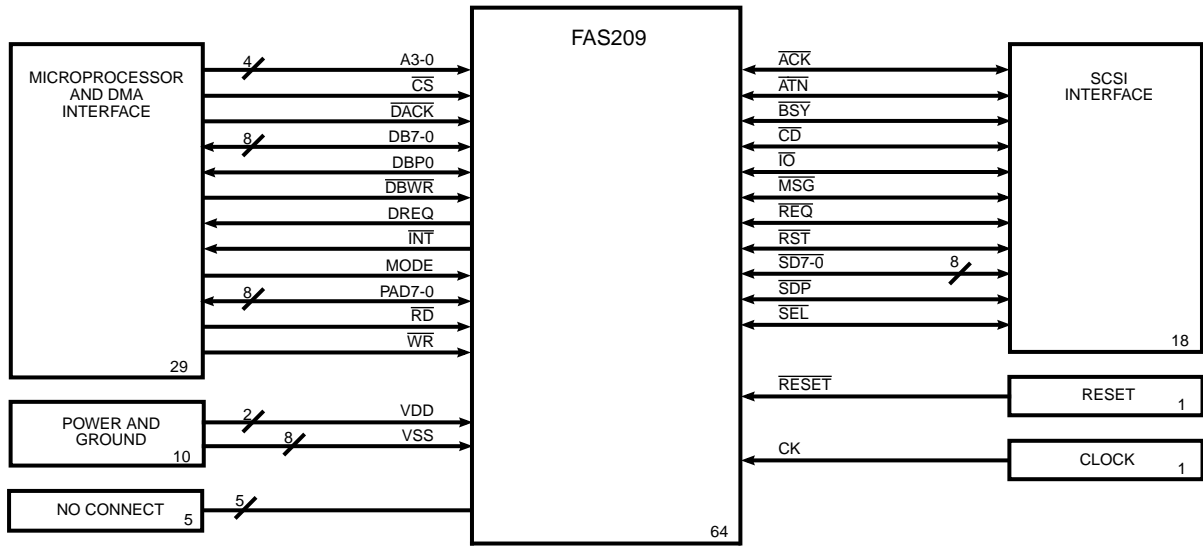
FAS209

MICROPROCESSOR AND DMA INTERFACE

29

4
A3-0
$\overline{CS}$
$\overline{DACK}$
8
DB7-0
DBP0
$\overline{DBWR}$
DREQ
$\overline{INT}$
MODE
8
PAD7-0
$\overline{RD}$
$\overline{WR}$

POWER AND GROUND

10

2
VDD
8
VSS

NO CONNECT

5

5

64

$\overline{ACK}$
$\overline{ATN}$
$\overline{BSY}$
$\overline{CD}$
$\overline{IO}$
$\overline{MSG}$
$\overline{REQ}$
$\overline{RST}$
$\overline{SD7-0}$
8
$\overline{SDP}$
$\overline{SEL}$

SCSI INTERFACE

18

$\overline{RESET}$

RESET

1

CK

CLOCK

1